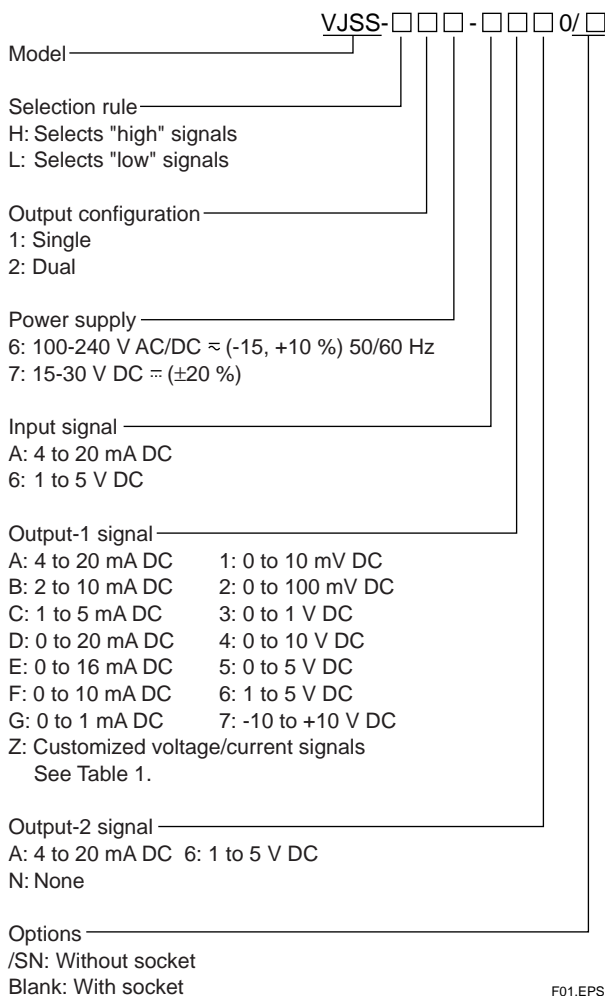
VJSS-□□□-□□□0/□

Model

Selection rule
H: Selects "high" signals
L: Selects "low" signals

Output configuration
1: Single
2: Dual

Power supply
6: 100-240 V AC/DC ≂ (-15, +10 %) 50/60 Hz
7: 15-30 V DC ⎓ (±20 %)

Input signal
A: 4 to 20 mA DC
6: 1 to 5 V DC

Output-1 signal
A: 4 to 20 mA DC 1: 0 to 10 mV DC
B: 2 to 10 mA DC 2: 0 to 100 mV DC
C: 1 to 5 mA DC 3: 0 to 1 V DC
D: 0 to 20 mA DC 4: 0 to 10 V DC
E: 0 to 16 mA DC 5: 0 to 5 V DC
F: 0 to 10 mA DC 6: 1 to 5 V DC
G: 0 to 1 mA DC 7: -10 to +10 V DC
Z: Customized voltage/current signals
See Table 1.

Output-2 signal
A: 4 to 20 mA DC 6: 1 to 5 V DC
N: None

Options
/SN: Without socket
Blank: With socket

F01.EPS